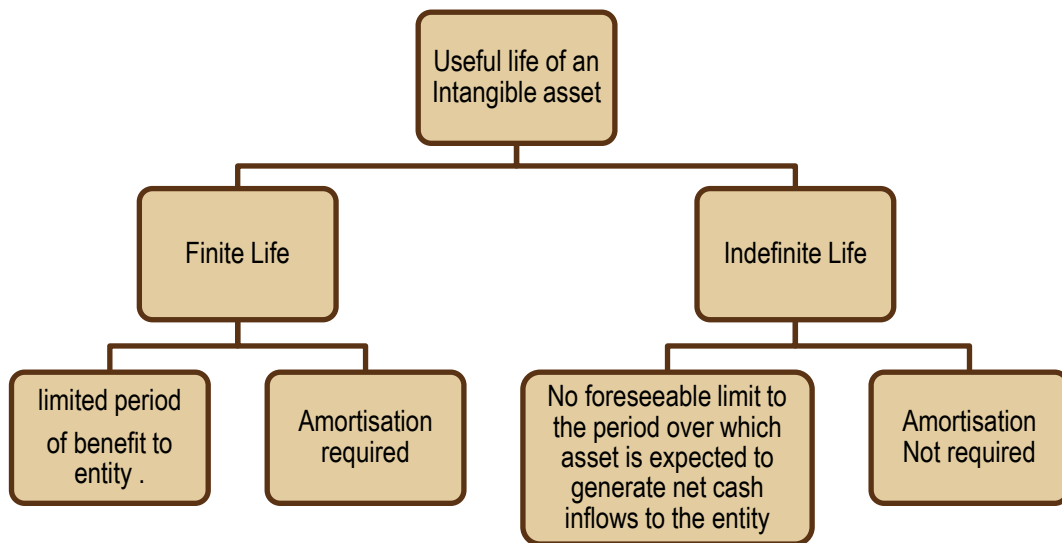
Useful life of an Intangible asset

Finite Life

Indefinite Life

limited period of benefit to entity .

Amortisation required

No foreseeable limit to the period over which asset is expected to generate net cash inflows to the entity

Amortisation Not required